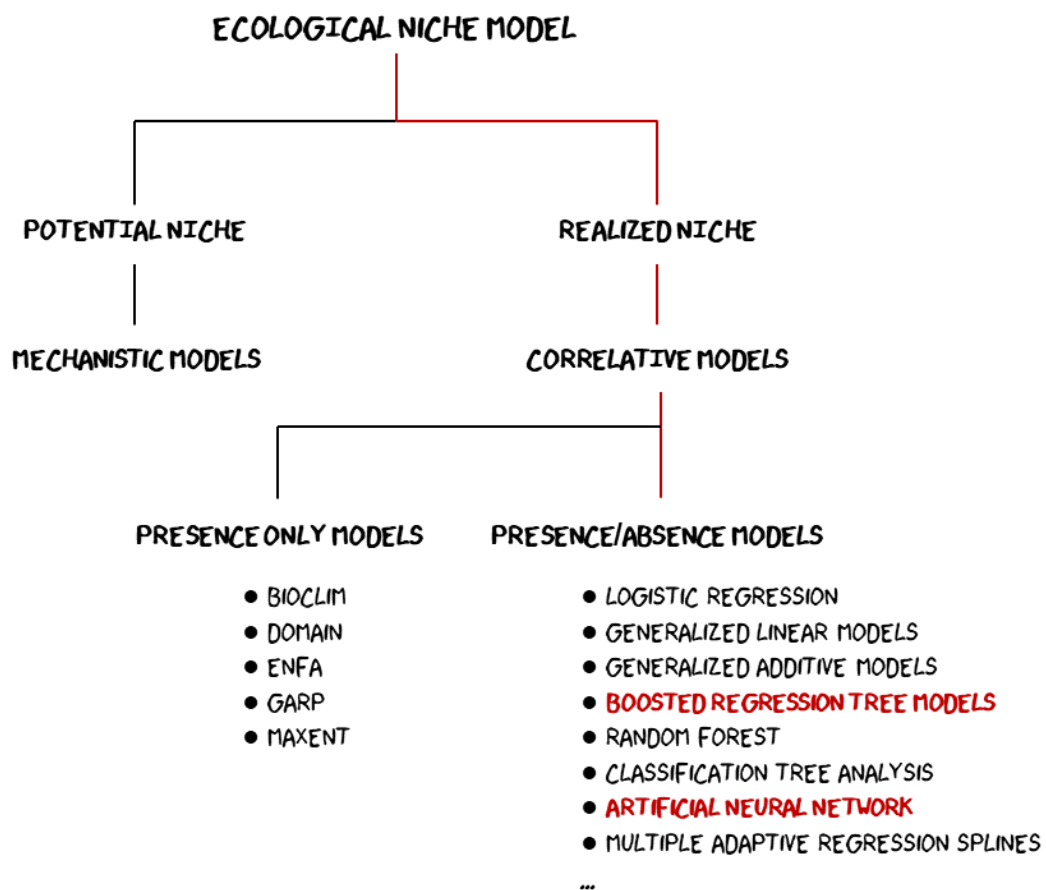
ECOLOGICAL NICHE MODEL

POTENTIAL NICHE

MECHANISTIC MODELS

REALIZED NICHE

CORRELATIVE MODELS

PRESENCE ONLY MODELS

- BIOCLIM
- DOMAIN
- ENFA
- GARP
- MAXENT

PRESENCE/ABSENCE MODELS

- LOGISTIC REGRESSION
- GENERALIZED LINEAR MODELS
- GENERALIZED ADDITIVE MODELS
- BOOSTED REGRESSION TREE MODELS
- RANDOM FOREST
- CLASSIFICATION TREE ANALYSIS
- ARTIFICIAL NEURAL NETWORK
- MULTIPLE ADAPTIVE REGRESSION SPLINES

...